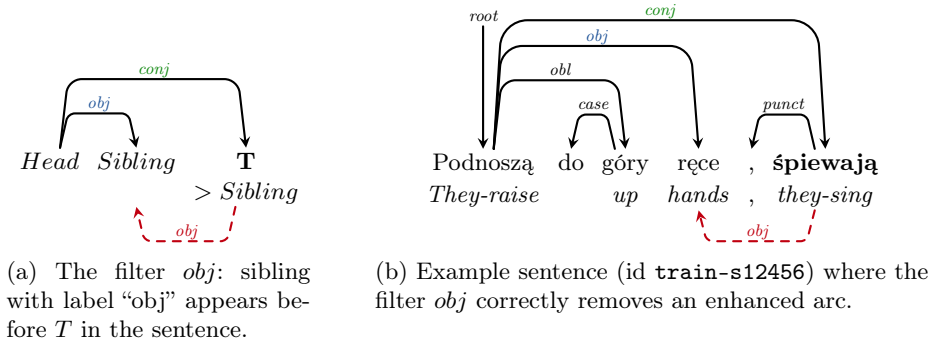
conj

obj

Head Sibling **T**

> Sibling

obj

(a) The filter *obj*: sibling with label "obj" appears before $T$ in the sentence.

root

conj

obj

obl

case

punct

Podnoszą do góry ręce , **śpiewają**

They-raise up hands , they-sing

obj

(b) Example sentence (id train-s12456) where the filter *obj* correctly removes an enhanced arc.